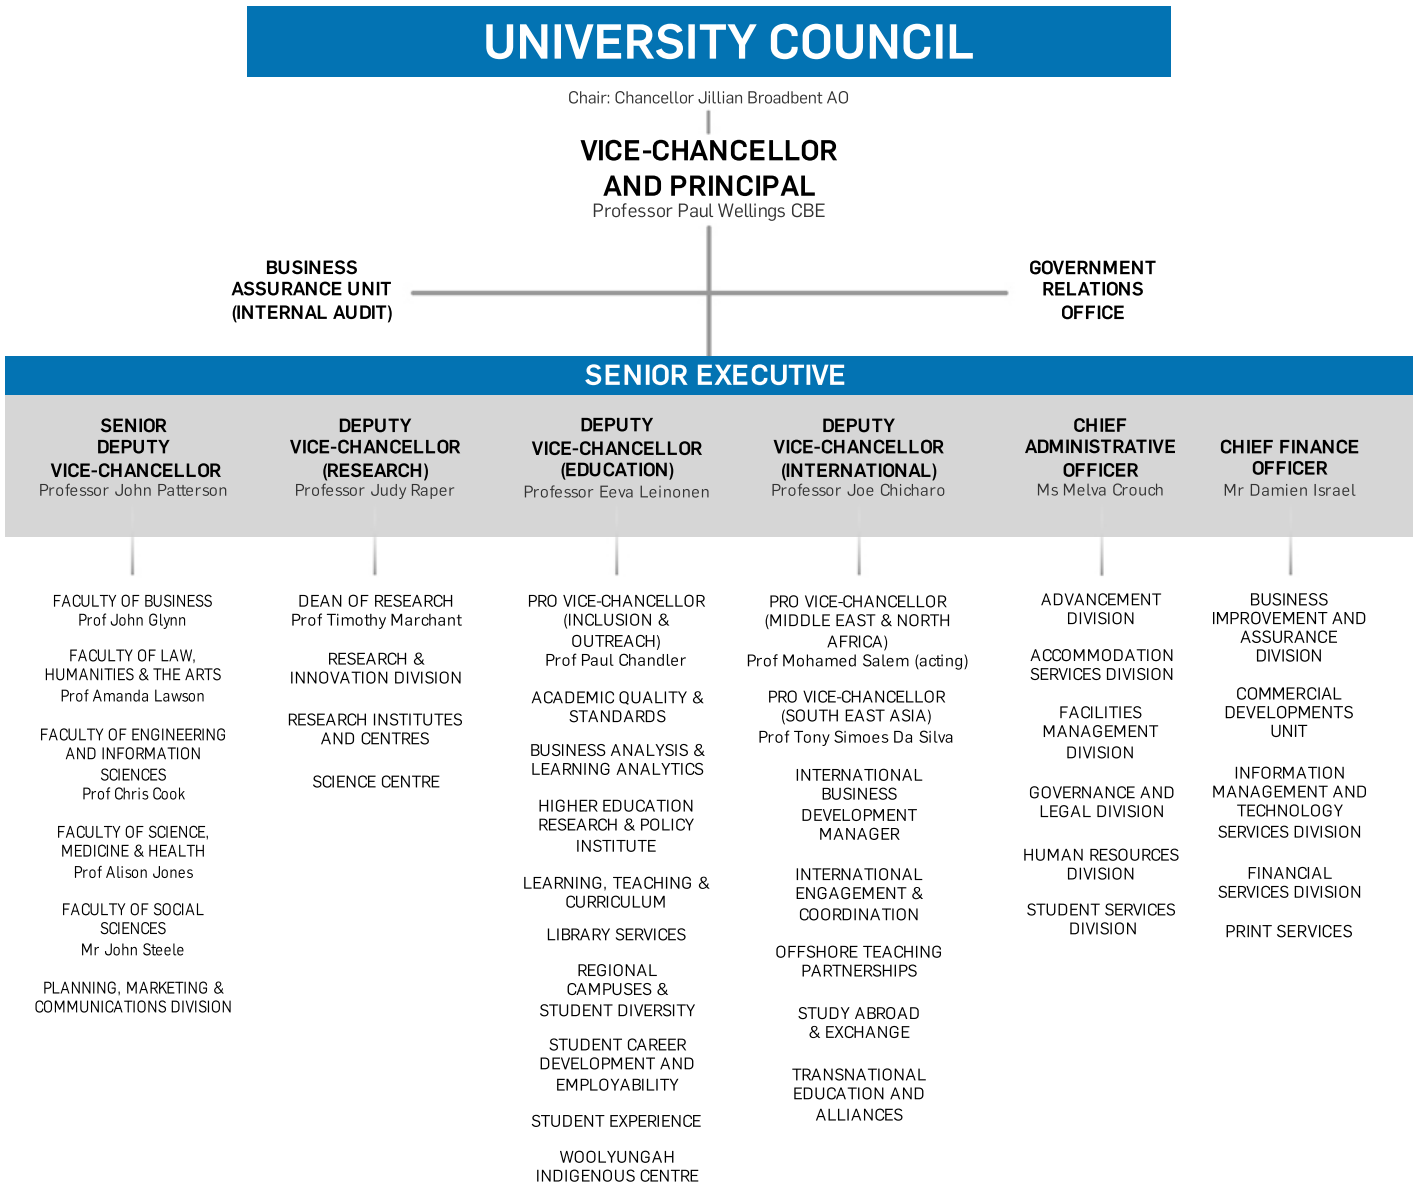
UNIVERSITY COUNCIL

Chair: Chancellor Jillian Broadbent AO

VICE-CHANCELLOR AND PRINCIPAL
Professor Paul Wellings CBE

BUSINESS ASSURANCE UNIT (INTERNAL AUDIT)

GOVERNMENT RELATIONS OFFICE

SENIOR EXECUTIVE

SENIOR DEPUTY VICE-CHANCELLOR
Professor John Patterson

DEPUTY VICE-CHANCELLOR (RESEARCH)
Professor Judy Raper

DEPUTY VICE-CHANCELLOR (EDUCATION)
Professor Eeva Leinonen

DEPUTY VICE-CHANCELLOR (INTERNATIONAL)
Professor Joe Chicharo

CHIEF ADMINISTRATIVE OFFICER
Ms Melva Crouch

CHIEF FINANCE OFFICER
Mr Damien Israel

FACULTY OF BUSINESS
Prof John Glynn

FACULTY OF LAW, HUMANITIES & THE ARTS
Prof Amanda Lawson

FACULTY OF ENGINEERING AND INFORMATION SCIENCES
Prof Chris Cook

FACULTY OF SCIENCE, MEDICINE & HEALTH
Prof Alison Jones

FACULTY OF SOCIAL SCIENCES
Mr John Steele

PLANNING, MARKETING & COMMUNICATIONS DIVISION

DEAN OF RESEARCH
Prof Timothy Marchant

RESEARCH & INNOVATION DIVISION

RESEARCH INSTITUTES AND CENTRES

SCIENCE CENTRE

PRO VICE-CHANCELLOR (INCLUSION & OUTREACH)
Prof Paul Chandler

ACADEMIC QUALITY & STANDARDS

BUSINESS ANALYSIS & LEARNING ANALYTICS

HIGHER EDUCATION RESEARCH & POLICY INSTITUTE

LEARNING, TEACHING & CURRICULUM

LIBRARY SERVICES

REGIONAL CAMPUSES & STUDENT DIVERSITY

STUDENT CAREER DEVELOPMENT AND EMPLOYABILITY

STUDENT EXPERIENCE

WOOLYUNGAH INDIGENOUS CENTRE

PRO VICE-CHANCELLOR (MIDDLE EAST & NORTH AFRICA)
Prof Mohamed Salem (acting)

PRO VICE-CHANCELLOR (SOUTH EAST ASIA)
Prof Tony Simoes Da Silva

INTERNATIONAL BUSINESS DEVELOPMENT MANAGER

INTERNATIONAL ENGAGEMENT & COORDINATION

OFFSHORE TEACHING PARTNERSHIPS

STUDY ABROAD & EXCHANGE

TRANSNATIONAL EDUCATION AND ALLIANCES

ADVANCEMENT DIVISION

ACCOMMODATION SERVICES DIVISION

FACILITIES MANAGEMENT DIVISION

GOVERNANCE AND LEGAL DIVISION

HUMAN RESOURCES DIVISION

STUDENT SERVICES DIVISION

BUSINESS IMPROVEMENT AND ASSURANCE DIVISION

COMMERCIAL DEVELOPMENTS UNIT

INFORMATION MANAGEMENT AND TECHNOLOGY SERVICES DIVISION

FINANCIAL SERVICES DIVISION

PRINT SERVICES